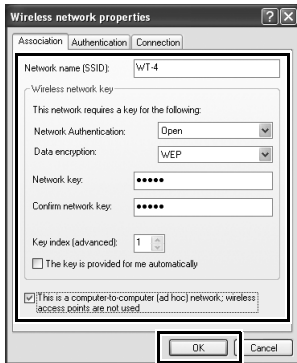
Wireless network properties

Association | Authentication | Connection

Network name (SSID): WT-4

Wireless network key

This network requires a key for the following:

Network Authentication: Open

Data encryption: WEP

Network key: •••••

Confirm network key: •••••

Key index (advanced): 1

The key is provided for me automatically

This is a computer-to-computer (ad hoc) network; wireless access points are not used

OK | Cancel